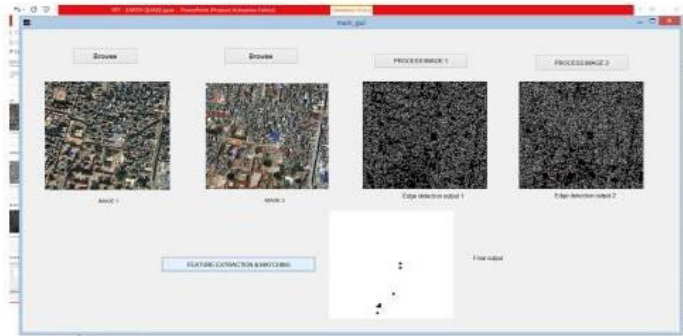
PPT - EARTH QUAKE.pptx - PowerPoint (Product Activation Failed)

main_gui

Browse

Browse

PROCESS IMAGE 1

PROCESS IMAGE 2

IMAGE 1

IMAGE 2

Edge detection output 1

Edge detection output 2

FEATURE EXTRACTION & MATCHING

Final output